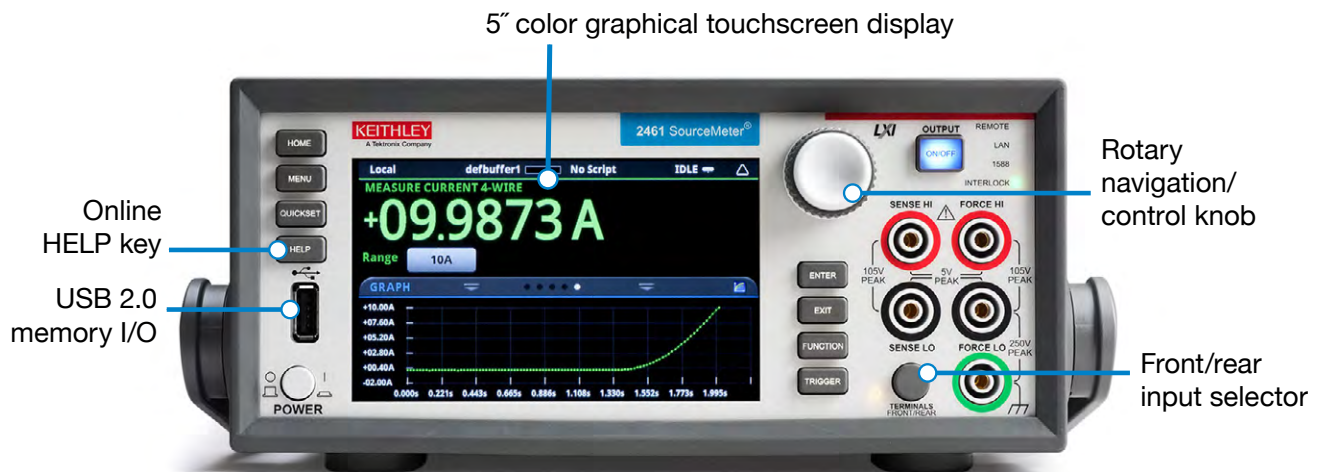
5″ color graphical touchscreen display

KEITHLEY
A Tektronix Company

2461 SourceMeter®

LXI

OUTPUT

ON/OFF

REMOTE

LAN

1588

INTERLOCK

Rotary navigation/ control knob

HOME

MENU

QUICKSET

HELP

Online HELP key

USB 2.0 memory I/O

POWER

Local defbuffer1 No Script IDLE

MEASURE CURRENT 4-WIRE

+09.9873 A

Range 10A

GRAPH

+10.00A
+07.60A
+05.20A
+02.80A
+00.40A
-02.00A

0.000s 0.221s 0.443s 0.665s 0.886s 1.108s 1.330s 1.552s 1.773s 1.995s

ENTER

EXIT

FUNCTION

TRIGGER

SENSE HI

FORCE HI

105V PEAK

5V PEAK

105V PEAK

SENSE LO

FORCE LO

250V PEAK

TERMINALS FRONT/REAR

Front/rear input selector